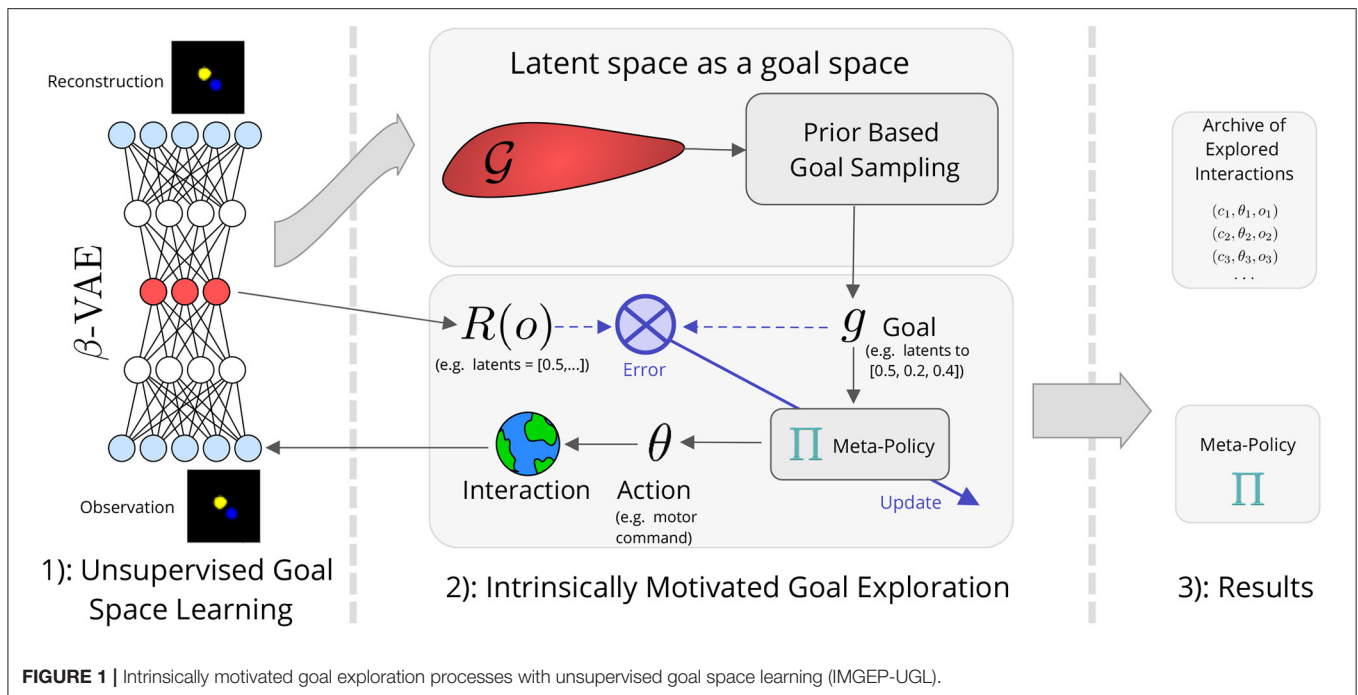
Reconstruction

$\beta$-VAE

Observation

1): Unsupervised Goal Space Learning

Latent space as a goal space

$\mathcal{G}$

Prior Based Goal Sampling

$R(o)$

(e.g. latents = [0.5,...])

Error

$g$ Goal

(e.g. latents to [0.5, 0.2, 0.4])

Interaction

$\theta$

Action

(e.g. motor command)

$\Pi$ Meta-Policy

Update

2): Intrinsically Motivated Goal Exploration

Archive of Explored Interactions

$(c_1, \theta_1, o_1)$
$(c_2, \theta_2, o_2)$
$(c_3, \theta_3, o_3)$
...

Meta-Policy

$\Pi$

3): Results

FIGURE 1 | Intrinsically motivated goal exploration processes with unsupervised goal space learning (IMGEP-UGL).